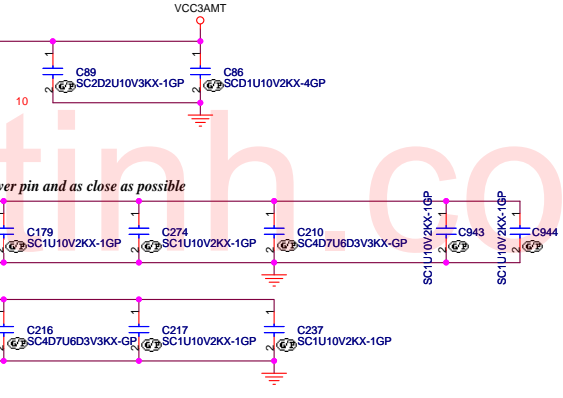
VCC3AMT

1
2
C89
SC2D2U10V3KX-1GP

1
2
C86
SCD1U10V2KX-4GP

10

tinh.co

wer pin and as close as possible

1
2
C179
SC1U10V2KX-1GP

1
2
C274
SC1U10V2KX-1GP

1
2
C210
SC4D7U6D3V3KX-GP

1
2
C943
SC1U10V2KX-1GP

1
2
C944
SC1U10V2KX-1GP

1
2
C216
SC4D7U6D3V3KX-GP

1
2
C217
SC1U10V2KX-1GP

1
2
C237
SC1U10V2KX-1GP